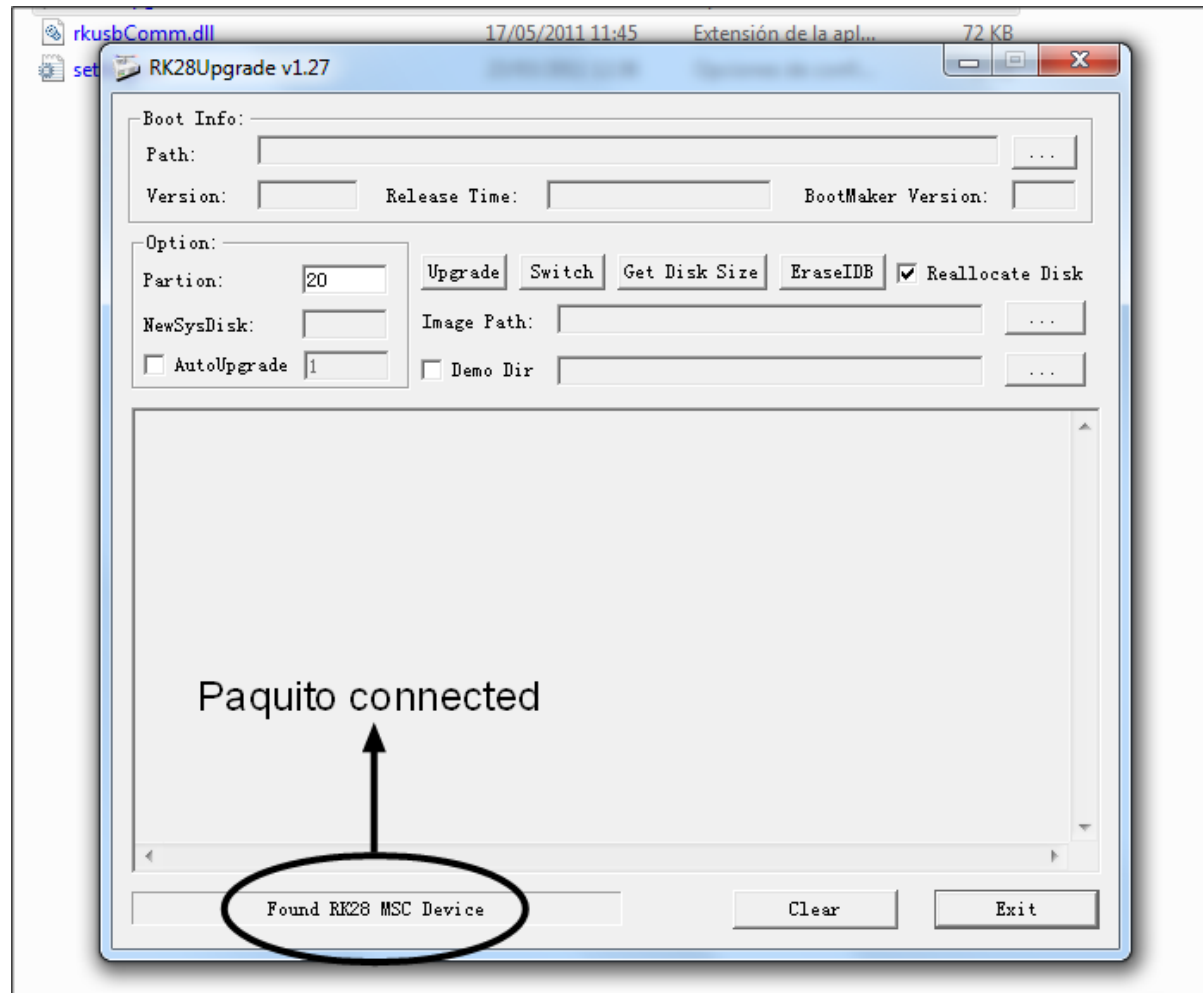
rkusbComm.dll 17/05/2011 11:45 Extensión de la apl... 72 KB

set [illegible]

RK28Upgrade v1.27

Boot Info:
Path: ...
Version: Release Time: BootMaker Version:

Option:
Partion: 20
NewSysDisk:
AutoUpgrade 1

Upgrade Switch Get Disk Size EraseIDB Reallocate Disk
Image Path: ...
Demo Dir ...

Paquito connected

Found RK28 MSC Device

Clear

Exit